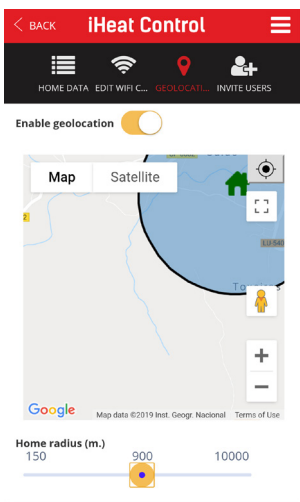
< BACK iHeat Control

HOME DATA EDIT WIFI C... GEOLOCATI... INVITE USERS

Enable geolocation

Map Satellite

2

LU-540

To

Google Map data ©2019 Inst. Geogr. Nacional Terms of Use

Home radius (m.)

150 900 10000